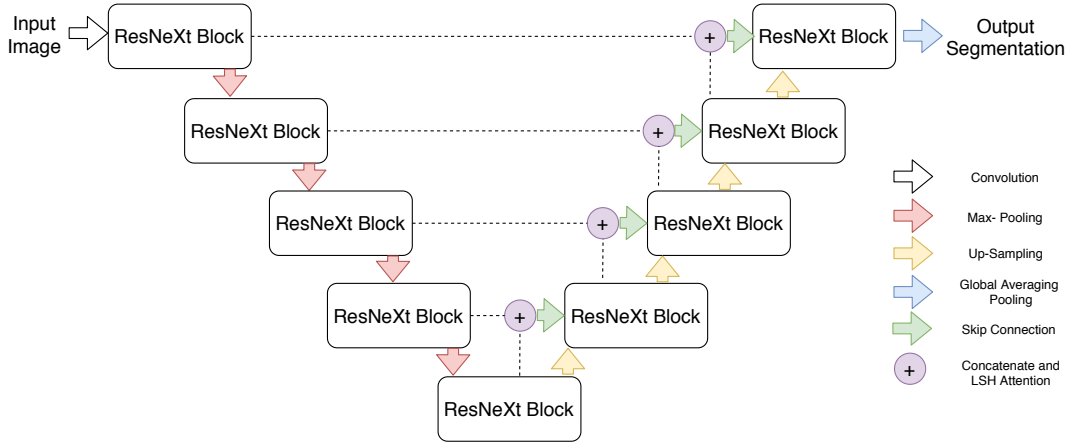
Input Image

ResNeXt Block

+

ResNeXt Block

Output Segmentation

ResNeXt Block

+

ResNeXt Block

ResNeXt Block

+

ResNeXt Block

ResNeXt Block

+

ResNeXt Block

ResNeXt Block

Convolution

Max- Pooling

Up-Sampling

Global Averaging Pooling

Skip Connection

+

Concatenate and LSH Attention